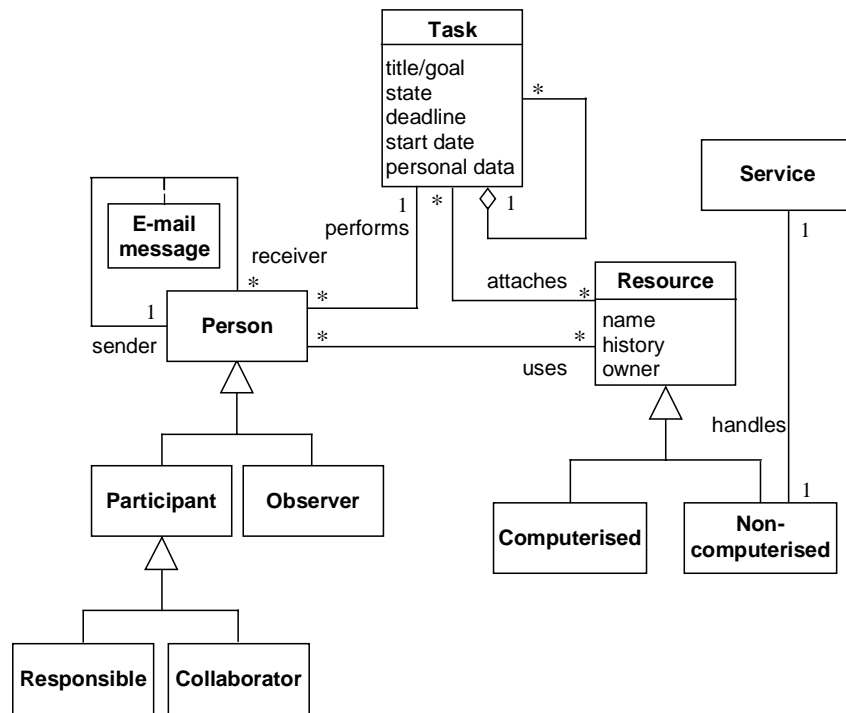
Task
title/goal
state
deadline
start date
personal data

*
1

Service
1

E-mail message
receiver
1
performs
*
*
1
sender
Person
*
*
attaches
*
Resource
name
history
owner
uses
handles

Participant
Observer
Computerised
1
Non-computerised

Responsible
Collaborator